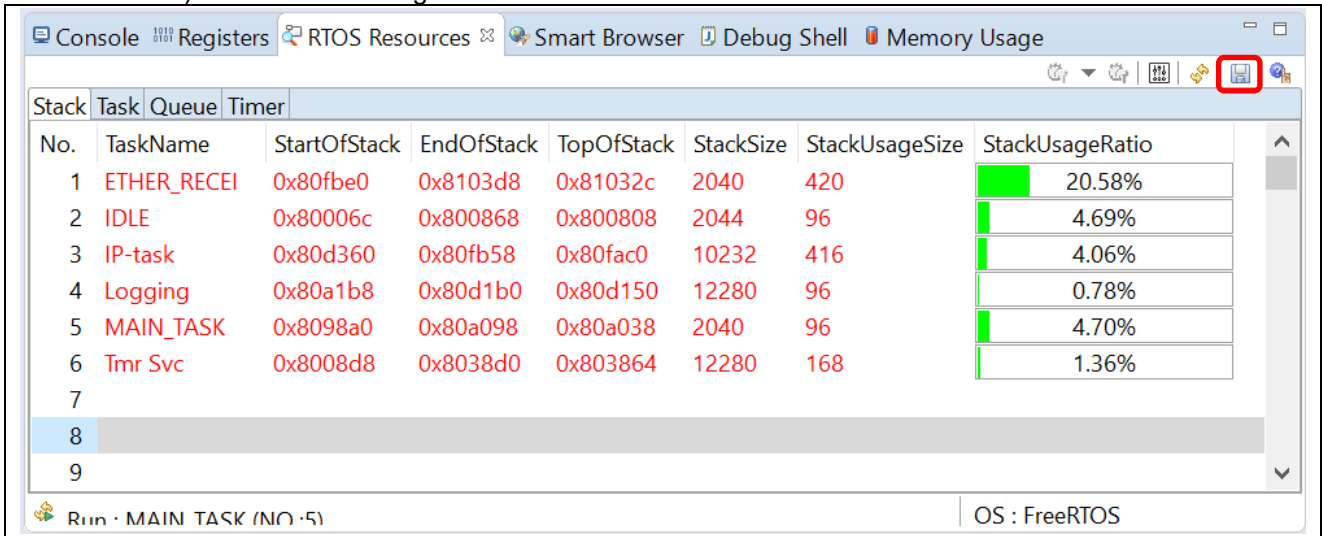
Console Registers RTOS Resources Smart Browser Debug Shell Memory Usage

Stack Task Queue Timer

| No. | TaskName | StartOfStack | EndOfStack | TopOfStack | StackSize | StackUsageSize | StackUsageRatio |
|---|---|---|---|---|---|---|---|
| 1 | ETHER_RECEI | 0x80fbe0 | 0x8103d8 | 0x81032c | 2040 | 420 | 20.58% |
| 2 | IDLE | 0x80006c | 0x800868 | 0x800808 | 2044 | 96 | 4.69% |
| 3 | IP-task | 0x80d360 | 0x80fb58 | 0x80fac0 | 10232 | 416 | 4.06% |
| 4 | Logging | 0x80a1b8 | 0x80d1b0 | 0x80d150 | 12280 | 96 | 0.78% |
| 5 | MAIN_TASK | 0x8098a0 | 0x80a098 | 0x80a038 | 2040 | 96 | 4.70% |
| 6 | Tmr Svc | 0x8008d8 | 0x8038d0 | 0x803864 | 12280 | 168 | 1.36% |
| 7 | | | | | | | |
| 8 | | | | | | | |
| 9 | | | | | | | |

Run : MAIN_TASK (NO :5)

OS : FreeRTOS